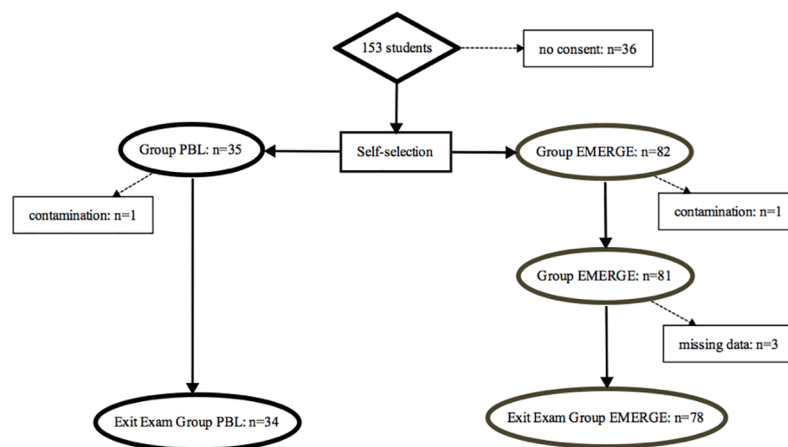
153 students

no consent: n=36

Self-selection

Group PBL: n=35

Group EMERGE: n=82

contamination: n=1

contamination: n=1

Group EMERGE: n=81

missing data: n=3

Exit Exam Group PBL: n=34

Exit Exam Group EMERGE: n=78